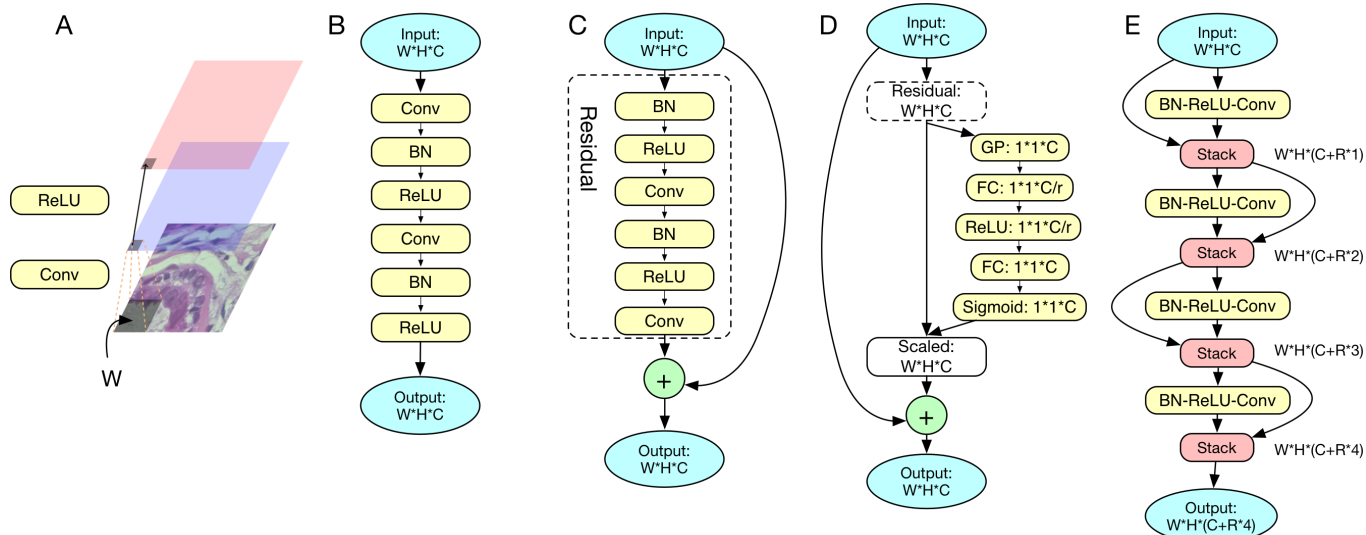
A

ReLU

Conv

W

B

Input:
W*H*C

Conv

BN

ReLU

Conv

BN

ReLU

Output:
W*H*C

C

Input:
W*H*C

Residual

BN

ReLU

Conv

BN

ReLU

Conv

+

Output:
W*H*C

D

Input:
W*H*C

Residual:
W*H*C

GP: 1*1*C

FC: 1*1*C/r

ReLU: 1*1*C/r

FC: 1*1*C

Sigmoid: 1*1*C

Scaled:
W*H*C

+

Output:
W*H*C

E

Input:
W*H*C

BN-ReLU-Conv

Stack

W*H*(C+R*1)

BN-ReLU-Conv

Stack

W*H*(C+R*2)

BN-ReLU-Conv

Stack

W*H*(C+R*3)

BN-ReLU-Conv

Stack

W*H*(C+R*4)

Output:
W*H*(C+R*4)